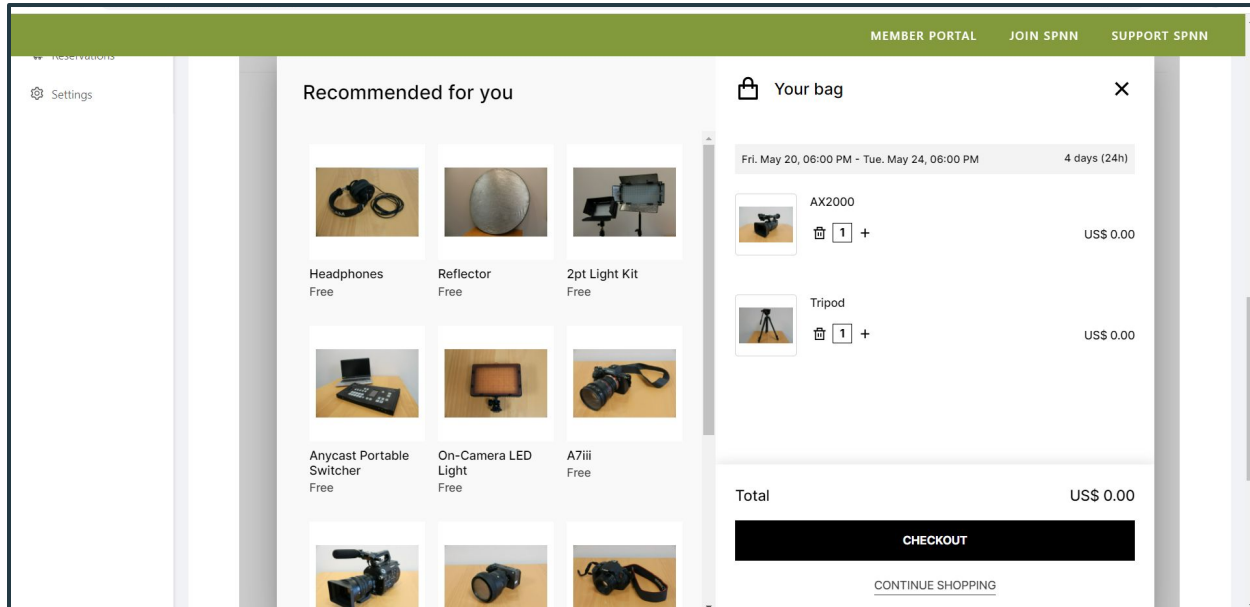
MEMBER PORTAL JOIN SPNN SUPPORT SPNN

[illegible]

Settings

Recommended for you

Headphones
Free

Reflector
Free

2pt Light Kit
Free

Anycast Portable Switcher
Free

On-Camera LED Light
Free

A7iii
Free

Your bag

Fri. May 20, 06:00 PM - Tue. May 24, 06:00 PM

4 days (24h)

AX2000

1 +

US$ 0.00

Tripod

1 +

US$ 0.00

Total

US$ 0.00

CHECKOUT

CONTINUE SHOPPING